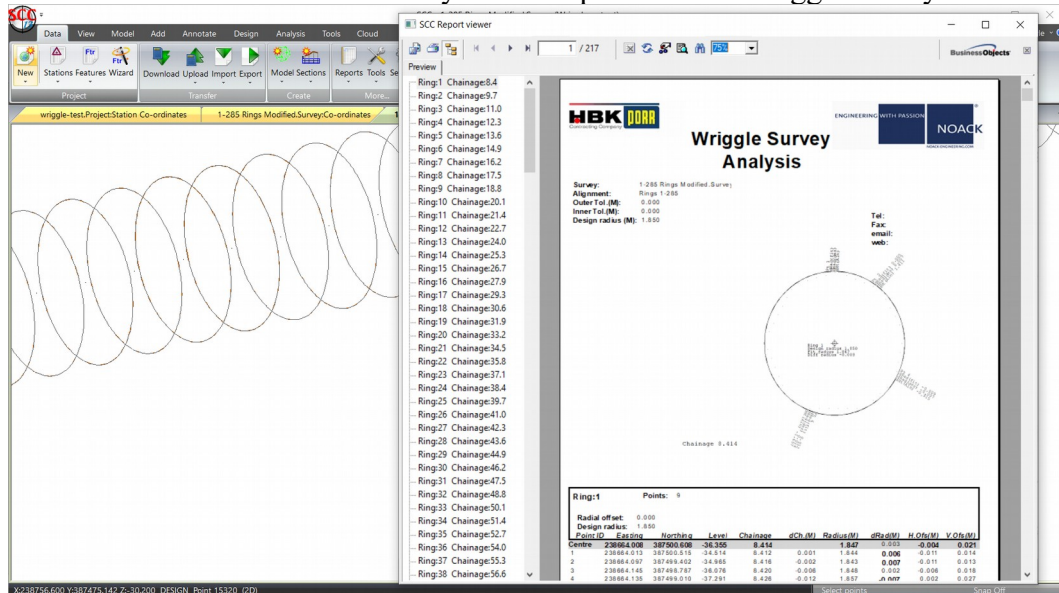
Data View Model Add Annotate Design Analysis Tools Cloud

New Stations Features Wizard Download Upload Import Export Model Sections Reports Tools Se

Project Transfer Create More...

wriggle-test.Project:Station Co-ordinates 1-285 Rings Modified.Survey:Co-ordinates

SCC Report viewer

1 / 217

75%

Business Objects

Preview

Ring:1 Chainage:8.4
Ring:2 Chainage:9.7
Ring:3 Chainage:11.0
Ring:4 Chainage:12.3
Ring:5 Chainage:13.6
Ring:6 Chainage:14.9
Ring:7 Chainage:16.2
Ring:8 Chainage:17.5
Ring:9 Chainage:18.8
Ring:10 Chainage:20.1
Ring:11 Chainage:21.4
Ring:12 Chainage:22.7
Ring:13 Chainage:24.0
Ring:14 Chainage:25.3
Ring:15 Chainage:26.7
Ring:16 Chainage:27.9
Ring:17 Chainage:29.3
Ring:18 Chainage:30.6
Ring:19 Chainage:31.9
Ring:20 Chainage:33.2
Ring:21 Chainage:34.5
Ring:22 Chainage:35.8
Ring:23 Chainage:37.1
Ring:24 Chainage:38.4
Ring:25 Chainage:39.7
Ring:26 Chainage:41.0
Ring:27 Chainage:42.3
Ring:28 Chainage:43.6
Ring:29 Chainage:44.9
Ring:30 Chainage:46.2
Ring:31 Chainage:47.5
Ring:32 Chainage:48.8
Ring:33 Chainage:50.1
Ring:34 Chainage:51.4
Ring:35 Chainage:52.7
Ring:36 Chainage:54.0
Ring:37 Chainage:55.3
Ring:38 Chainage:56.6

HBK DORR
Contracting Company

ENGINEERING WITH PASSION
NOACK

Wriggle Survey Analysis

Survey: 1-285 Rings Modified.Survey
Alignment: Rings 1-285
Outer Tol.(M): 0.000
Inner Tol.(M): 0.000
Design radius (M): 1.850

Tel:
Fax:
email:
web:

Chainage 8.414

Ring:1 Points: 9

Radial offset: 0.000
Design radius: 1.850

| Point ID | Easting | Northing | Level | Chainage | dCh.(M) | Radius(M) | dRad(M) | H.Ofs(M) | V.Ofs(M) |
|---|---|---|---|---|---|---|---|---|---|
| Centre | 238664.008 | 387500.608 | -36.355 | 8.414 | | 1.847 | 0.003 | -0.004 | 0.021 |
| 1 | 238664.013 | 387500.515 | -34.514 | 8.412 | 0.001 | 1.844 | 0.006 | -0.011 | 0.014 |
| 2 | 238664.097 | 387499.402 | -34.965 | 8.416 | -0.002 | 1.843 | 0.007 | -0.011 | 0.013 |
| 3 | 238664.145 | 387498.787 | -36.576 | 8.420 | -0.006 | 1.848 | 0.002 | -0.006 | 0.018 |
| 4 | 238664.135 | 387499.010 | -37.291 | 8.426 | -0.012 | 1.857 | -0.007 | 0.002 | 0.027 |

X:238756.600 Y:387475.142 Z:-30.200 DESIGN Point 15320 (2D)

Select points Snap Off